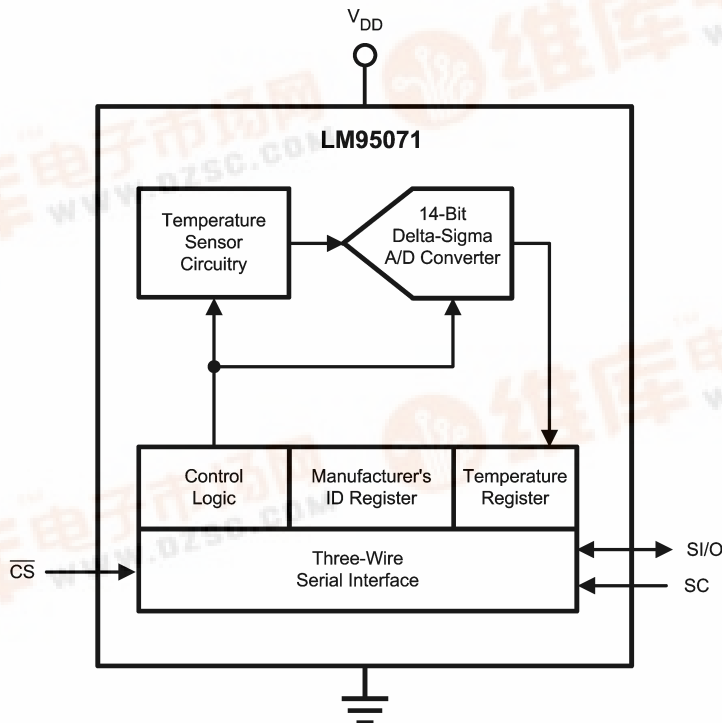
$V_{DD}$

LM95071

Temperature Sensor Circuitry

14-Bit Delta-Sigma A/D Converter

Control Logic

Manufacturer's ID Register

Temperature Register

$\overline{CS}$

Three-Wire Serial Interface

SI/O

SC

www.dzsc.com